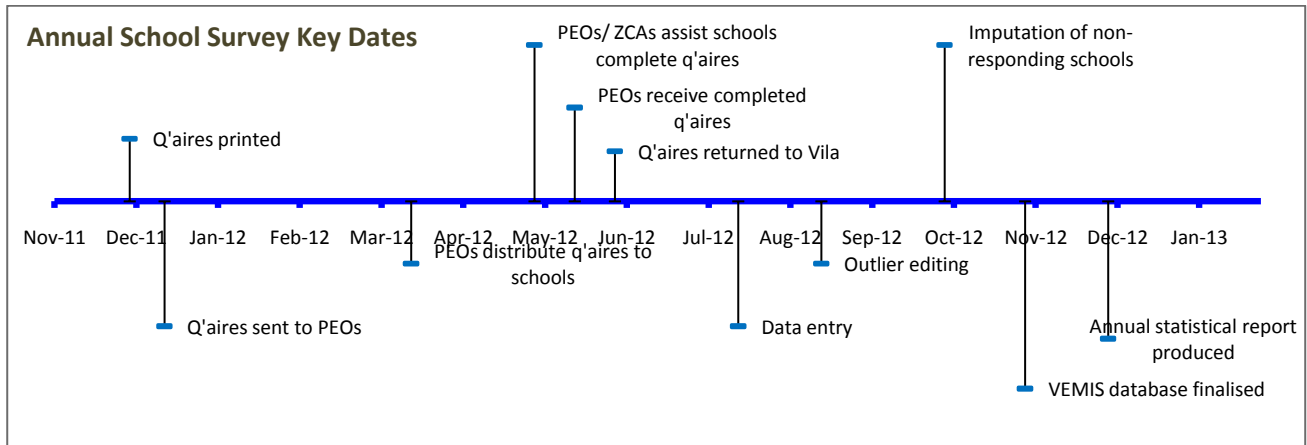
Annual School Survey Key Dates

PEOs/ ZCAs assist schools complete q'aires

Imputation of non-responding schools

PEOs receive completed q'aires

Q'aires printed

Q'aires returned to Vila

Nov-11 Dec-11 Jan-12 Feb-12 Mar-12 Apr-12 May-12 Jun-12 Jul-12 Aug-12 Sep-12 Oct-12 Nov-12 Dec-12 Jan-13

PEOs distribute q'aires to schools

Outlier editing

Q'aires sent to PEOs

Data entry

Annual statistical report produced

VEMIS database finalised